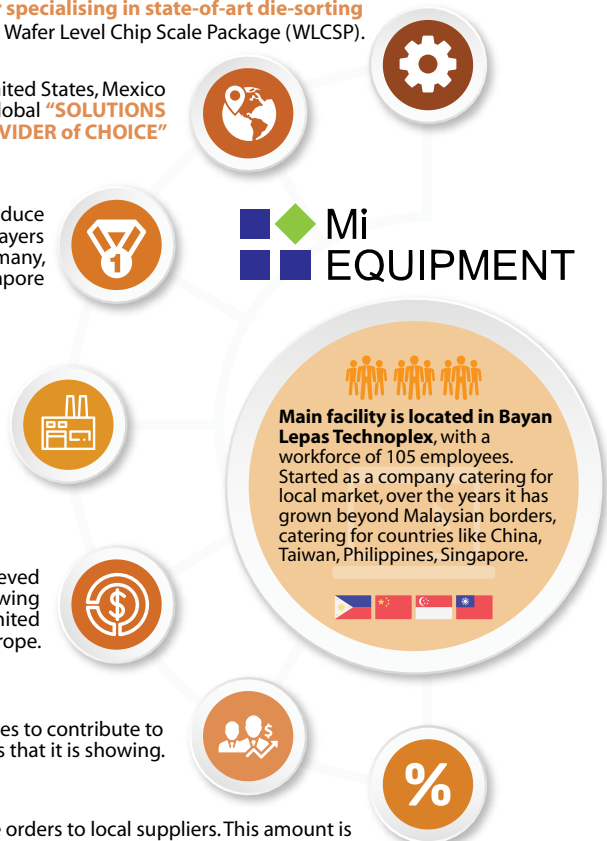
y specialising in state-of-art die-sorting
Wafer Level Chip Scale Package (WLCSP).

ited States, Mexico
lobal "SOLUTIONS
VIDER of CHOICE"

duce
ayers
many,
pore

Mi
EQUIPMENT

1

Main facility is located in Bayan Lepas Technoplex, with a workforce of 105 employees. Started as a company catering for local market, over the years it has grown beyond Malaysian borders, catering for countries like China, Taiwan, Philippines, Singapore.

eved
wing
nited
rope.

es to contribute to
s that it is showing.

%

orders to local suppliers. This amount is